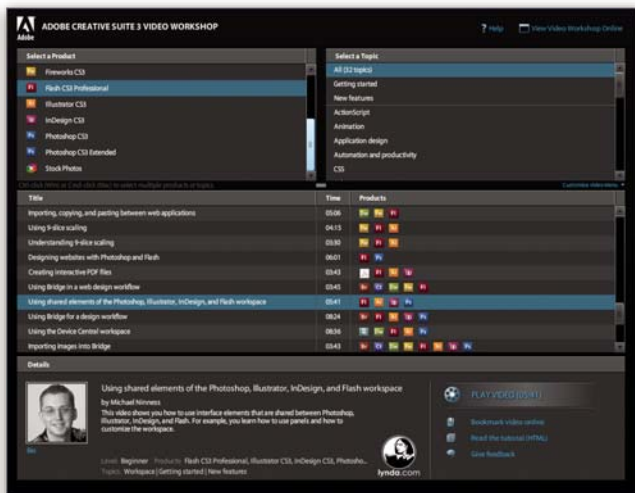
Adobe

ADOBE CREATIVE SUITE 3 VIDEO WORKSHOP

? Help

View Video Workshop Online

Select a Product

Fireworks CS3

Flash CS3 Professional

Illustrator CS3

InDesign CS3

Photoshop CS3

Photoshop CS3 Extended

Stock Photos

Select a Topic

All (32 topics)

Getting started

New features

ActionScript

Animation

Application design

Automation and productivity

CSS

Ctrl-click (Win) or Cmd-click (Mac) to select multiple products or topics

Customize video menu

| Title | Time | Products |
|---|---|---|
| Importing, copying, and pasting between web applications | 05:06 | |
| Using 9-slice scaling | 04:15 | |
| Understanding 9-slice scaling | 03:50 | |
| Designing websites with Photoshop and Flash | 06:01 | |
| Creating interactive PDF files | 03:43 | |
| Using Bridge in a web design workflow | 03:45 | |
| Using shared elements of the Photoshop, Illustrator, InDesign, and Flash workspace | 05:41 | |
| Using Bridge for a design workflow | 08:24 | |
| Using the Device Central workspace | 08:36 | |
| Importing images into Bridge | 03:43 | |

Details

Using shared elements of the Photoshop, Illustrator, InDesign, and Flash workspace

by Michael Ninness

This video shows you how to use interface elements that are shared between Photoshop, Illustrator, InDesign, and Flash. For example, you learn how to use panels and how to customize the workspace.

Bio

Level: Beginner Products: Flash CS3 Professional, Illustrator CS3, InDesign CS3, Photosho...

Topics: Workspace | Getting started | New features

lynda.com

PLAY VIDEO (05:41)

Bookmark video online

Read the tutorial (HTML)

Give feedback